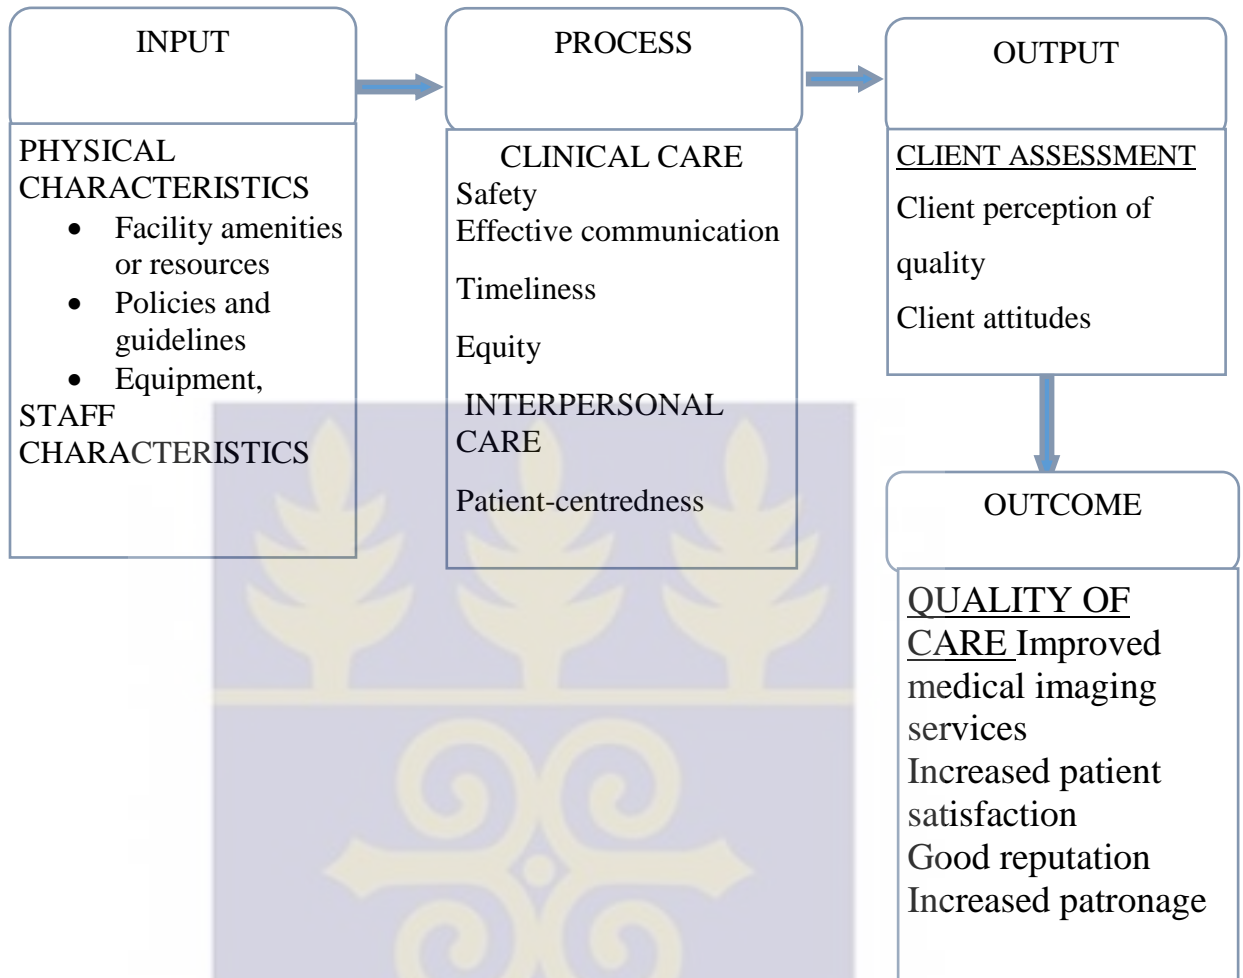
INPUT

PHYSICAL CHARACTERISTICS
- Facility amenities or resources
- Policies and guidelines
- Equipment,

STAFF CHARACTERISTICS

PROCESS

CLINICAL CARE
Safety
Effective communication
Timeliness
Equity

INTERPERSONAL CARE
Patient-centredness

OUTPUT

CLIENT ASSESSMENT
Client perception of quality
Client attitudes

OUTCOME

QUALITY OF CARE Improved medical imaging services
Increased patient satisfaction
Good reputation
Increased patronage